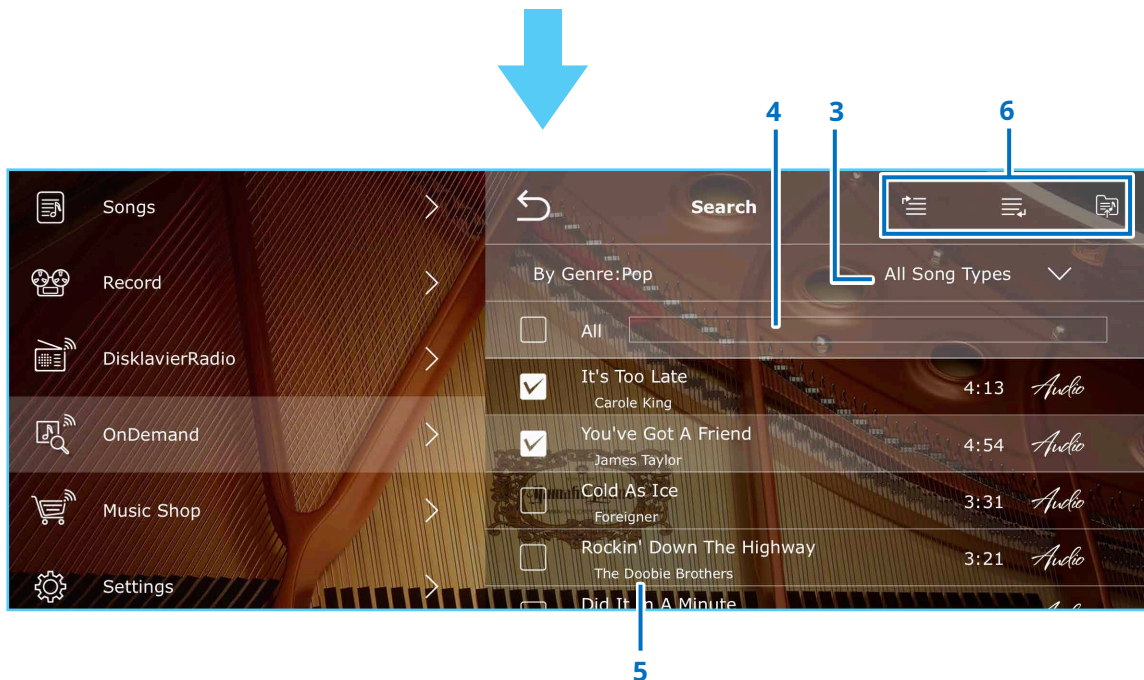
4 3 6

Songs

Record

DisklavierRadio

OnDemand

Music Shop

Settings

Search

By Genre:Pop

All Song Types

All

It's Too Late
Carole King
4:13 Audio

You've Got A Friend
James Taylor
4:54 Audio

Cold As Ice
Foreigner
3:31 Audio

Rockin' Down The Highway
The Doobie Brothers
3:21 Audio

Did It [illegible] A Minute

5